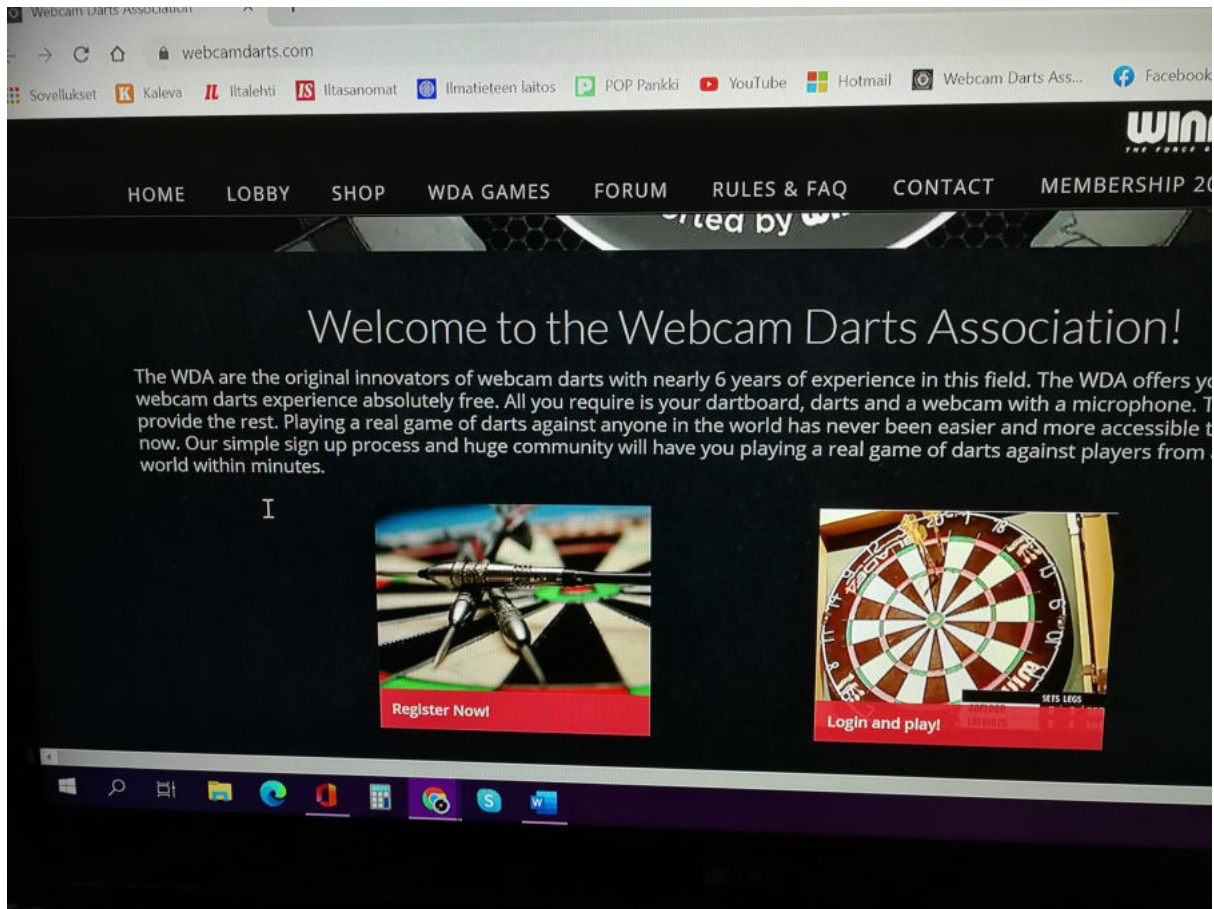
Webcam Darts Association

webcamdarts.com

Sovellukset Kaleva Iltalehti Iltasanomat Ilmatieteen laitos POP Pankki YouTube Hotmail Webcam Darts Ass... Facebook

WIN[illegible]

HOME LOBBY SHOP WDA GAMES FORUM RULES & FAQ CONTACT MEMBERSHIP 2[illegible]

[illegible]rted by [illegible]

Welcome to the Webcam Darts Association!

The WDA are the original innovators of webcam darts with nearly 6 years of experience in this field. The WDA offers y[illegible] webcam darts experience absolutely free. All you require is your dartboard, darts and a webcam with a microphone. T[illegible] provide the rest. Playing a real game of darts against anyone in the world has never been easier and more accessible t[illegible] now. Our simple sign up process and huge community will have you playing a real game of darts against players from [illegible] world within minutes.

Register Now!

SETS LEGS

Login and play!